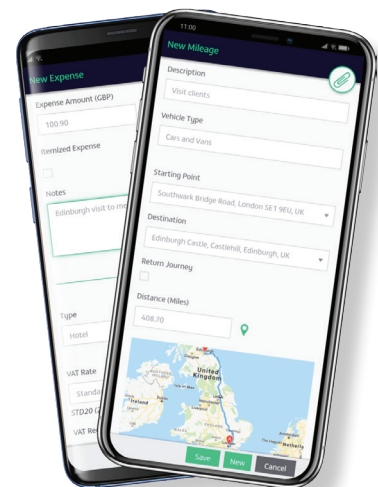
New Expense

Expense Amount (GBP)

100.90

Itemized Expense

Notes

Edinburgh visit to me

Type

Hotel

VAT Rate

Standa

STD20 (2

VAT Re

11:00

New Mileage

Description

Visit clients

Vehicle Type

Cars and Vans

Starting Point

Southwark Bridge Road, London SE1 9EU, UK

Destination

Edinburgh Castle, Castlehill, Edinburgh, UK

Return Journey

Distance (Miles)

408.70

UNITED KINGDOM

Ireland

Save

New

Cancel